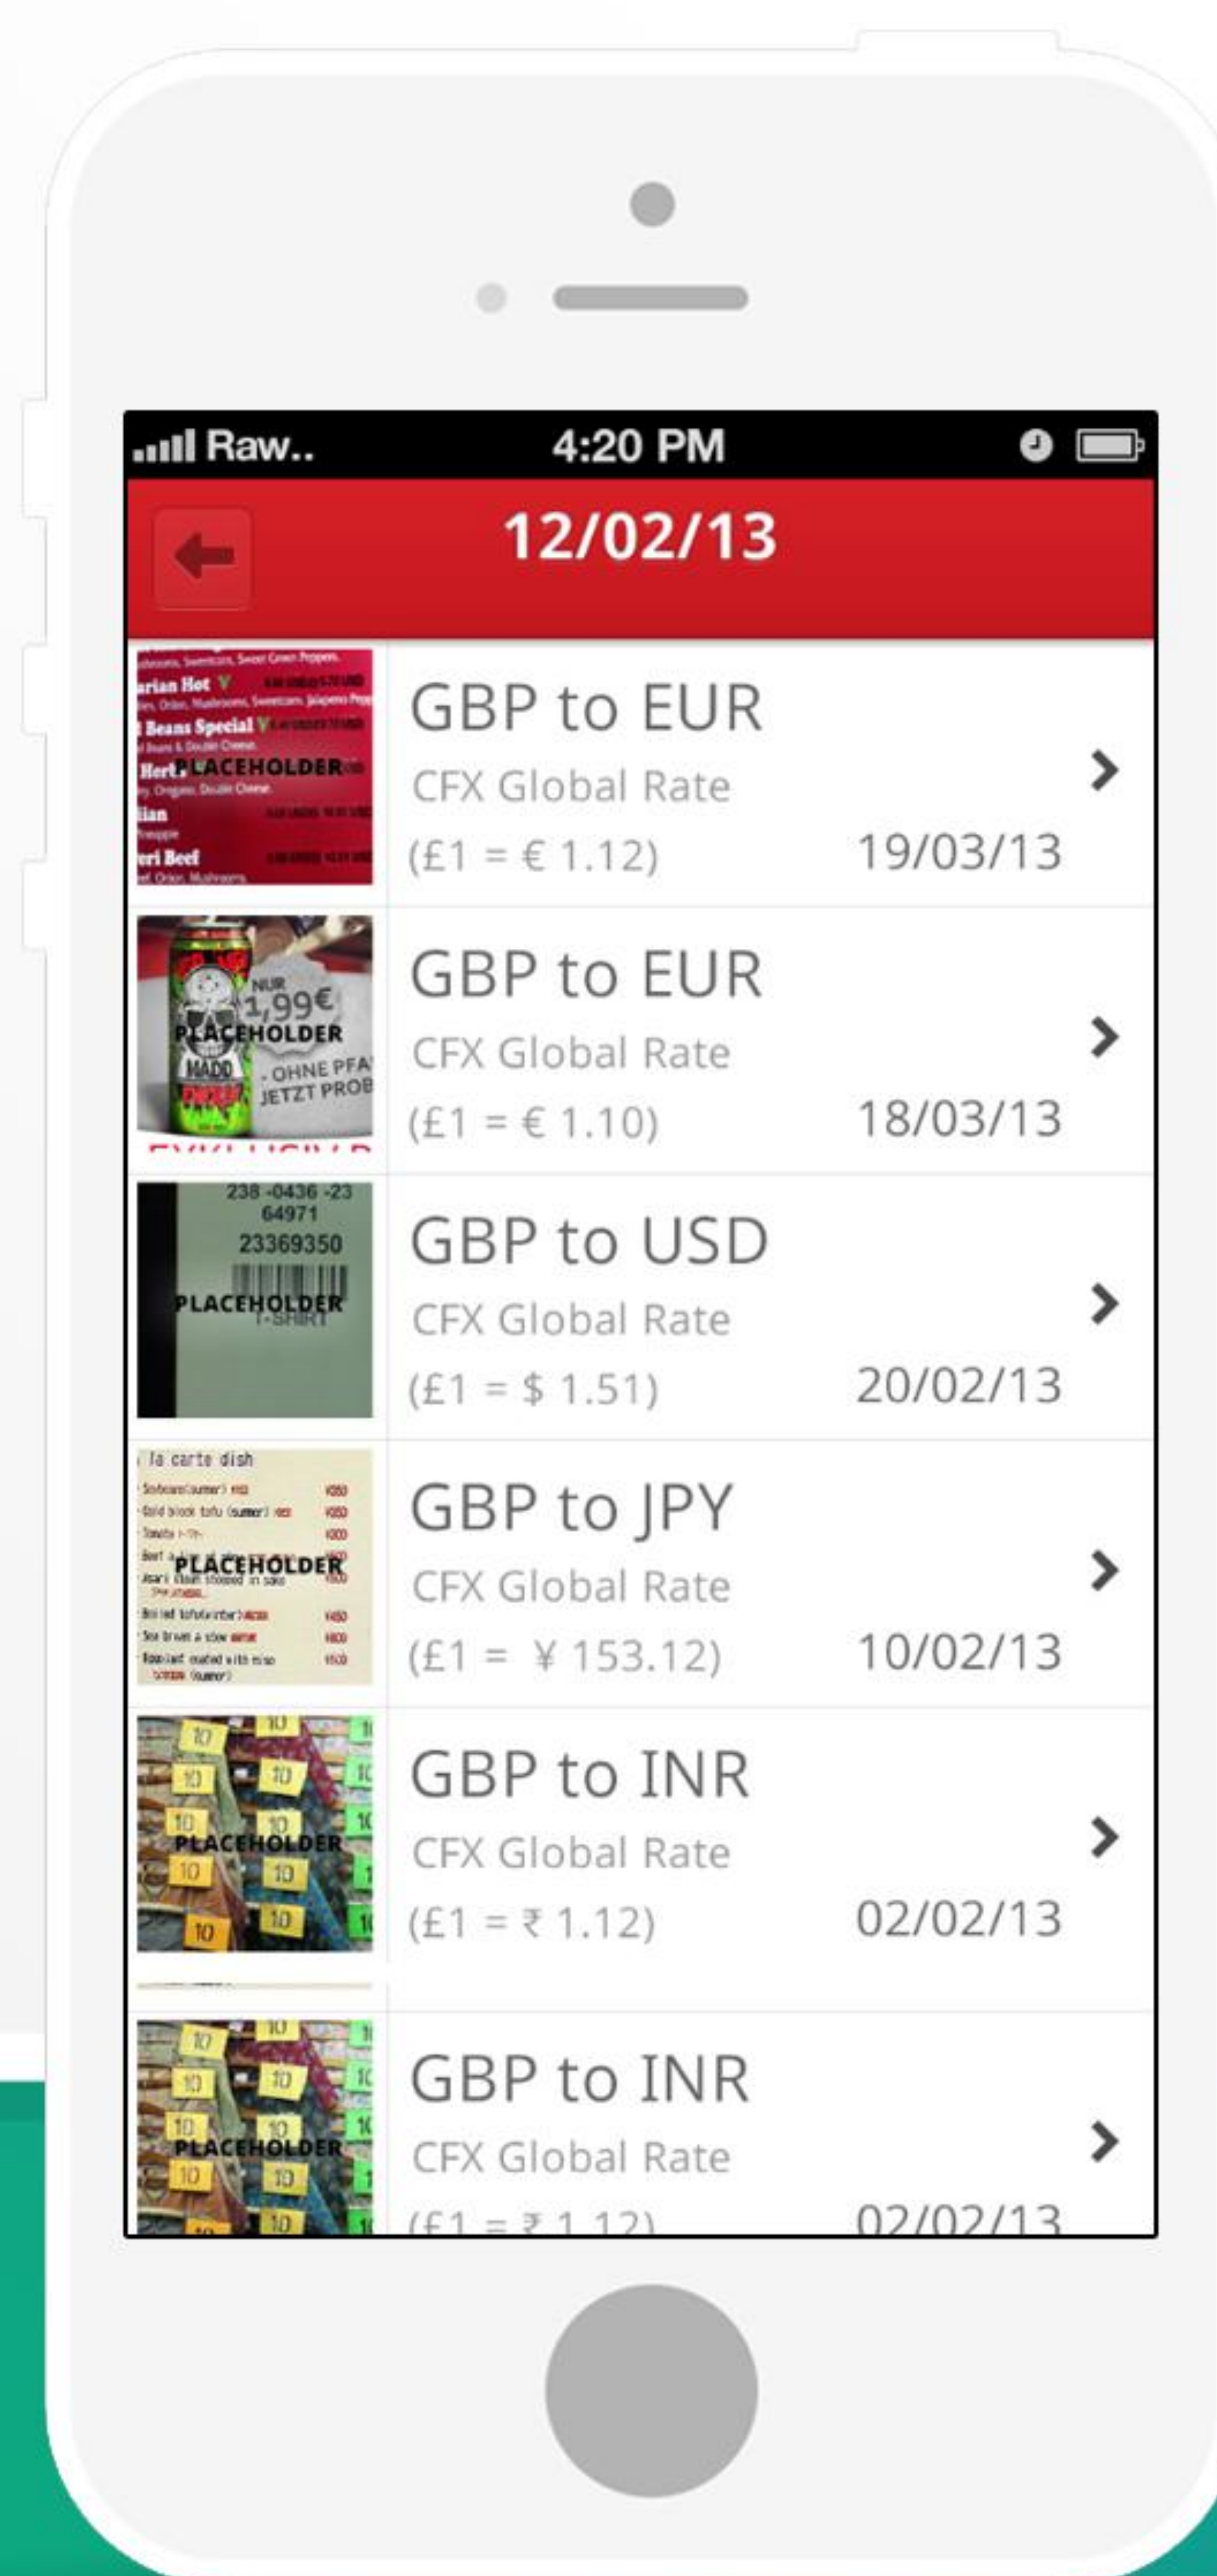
Raw.. 4:20 PM

12/02/13

PLACEHOLDER

GBP to EUR
CFX Global Rate
(£1 = € 1.12) 19/03/13

NUR 1,99€
PLACEHOLDER
OHNE PFA
JETZT PROB

GBP to EUR
CFX Global Rate
(£1 = € 1.10) 18/03/13

238 -0436 -23
64971
23369350
PLACEHOLDER
T-SHIRT

GBP to USD
CFX Global Rate
(£1 = $ 1.51) 20/02/13

la carte dish
PLACEHOLDER

GBP to JPY
CFX Global Rate
(£1 = ¥ 153.12) 10/02/13

10
PLACEHOLDER

GBP to INR
CFX Global Rate
(£1 = ₹ 1.12) 02/02/13

10
PLACEHOLDER

GBP to INR
CFX Global Rate
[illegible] 02/02/13